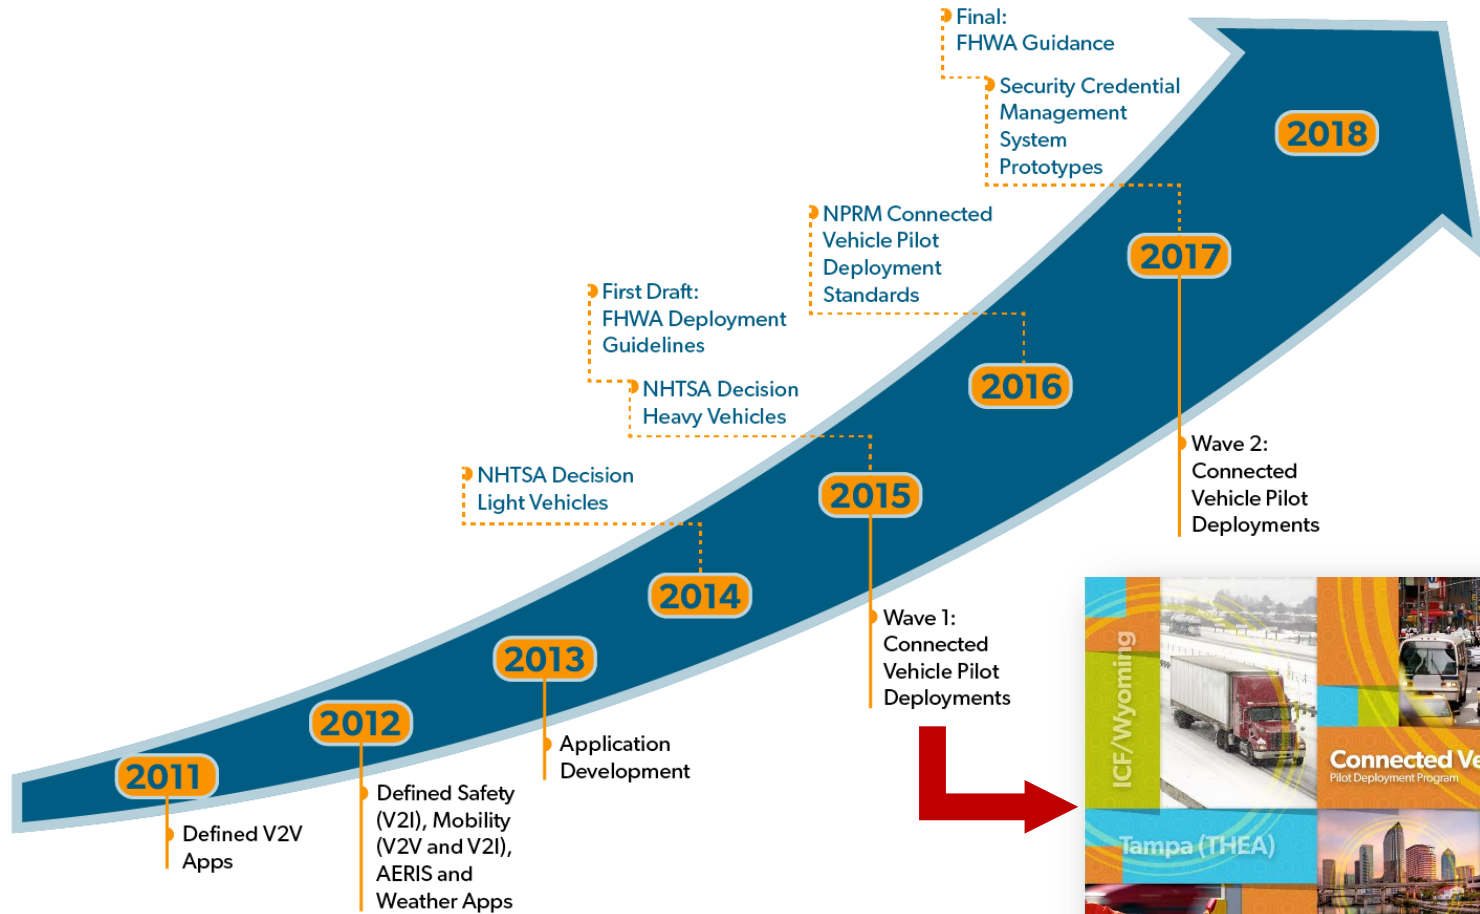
Final:
FHWA Guidance

Security Credential Management System Prototypes

2018

NPRM Connected Vehicle Pilot Deployment Standards

2017

First Draft:
FHWA Deployment Guidelines

NHTSA Decision Heavy Vehicles

2016

Wave 2:
Connected Vehicle Pilot Deployments

NHTSA Decision Light Vehicles

2015

2014

Wave 1:
Connected Vehicle Pilot Deployments

2013

2012

Application Development

2011

Defined V2V Apps

Defined Safety (V2I), Mobility (V2V and V2I), AERIS and Weather Apps

ICF/Wyoming

Connected Ve
Pilot Deployment Program

Tampa (THEA)